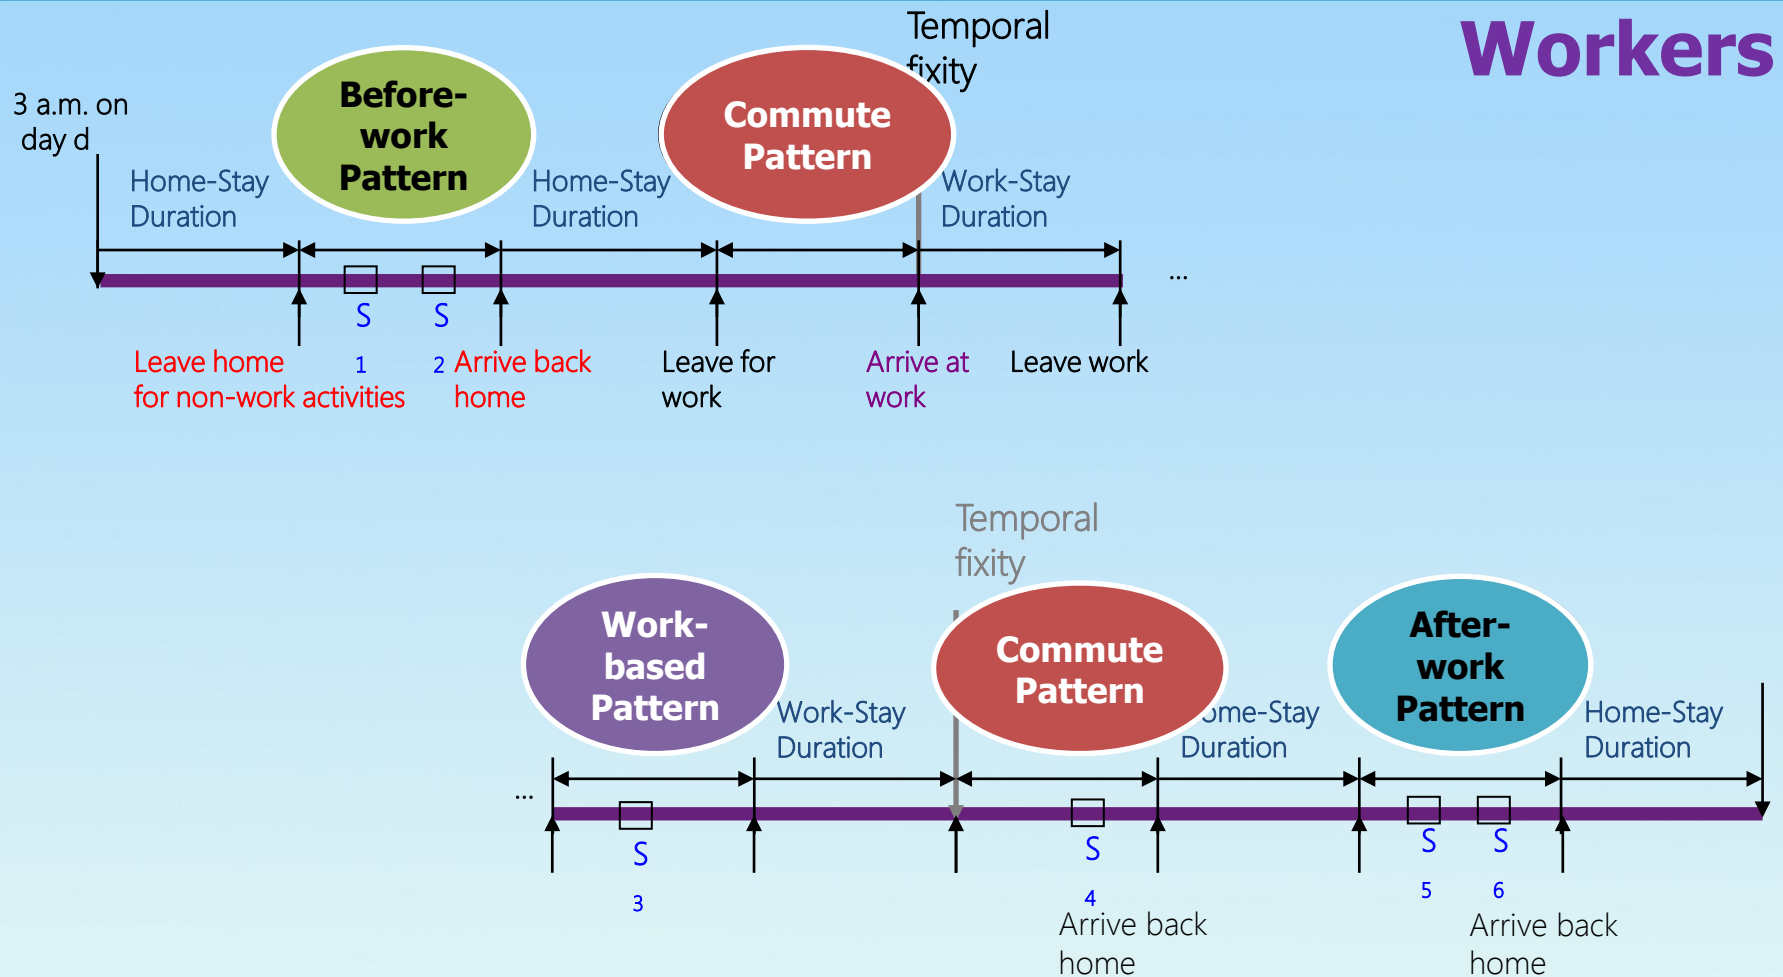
Workers

Temporal fixity

3 a.m. on day d

Before-work Pattern

Commute Pattern

Home-Stay Duration

Home-Stay Duration

Work-Stay Duration

...

S 1

S 2

Leave home for non-work activities

Arrive back home

Leave for work

Arrive at work

Leave work

Temporal fixity

Work-based Pattern

Commute Pattern

After-work Pattern

Work-Stay Duration

ome-Stay Duration

Home-Stay Duration

...

S 3

S 4

S 5

S 6

Arrive back home

Arrive back home